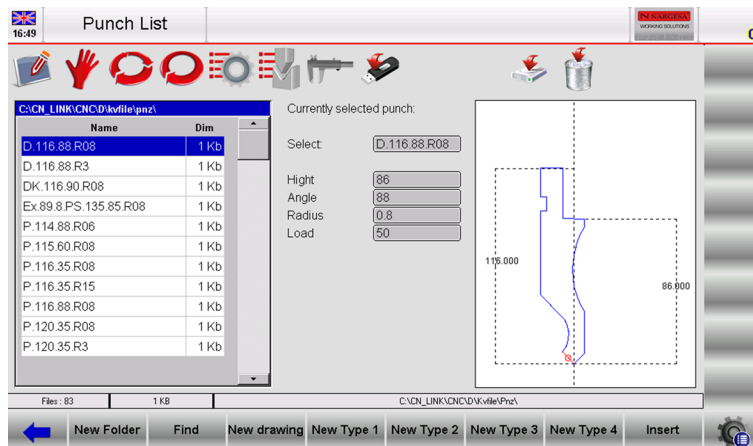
16:49

Punch List

NARGESA WORKING SOLUTIONS

C:\CN_LINK\CNC\D\kvfile\pnz\

| Name | Dim |
|---|---|
| D.116.88.R08 | 1 Kb |
| D.116.88.R3 | 1 Kb |
| DK.116.90.R08 | 1 Kb |
| Ex.89.8.PS.135.85.R08 | 1 Kb |
| P.114.88.R06 | 1 Kb |
| P.115.60.R08 | 1 Kb |
| P.116.35.R08 | 1 Kb |
| P.116.35.R15 | 1 Kb |
| P.116.88.R08 | 1 Kb |
| P.120.35.R08 | 1 Kb |
| P.120.35.R3 | 1 Kb |

Currently selected punch:

Select: D.116.88.R08

Hight 86
Angle 88
Radius 0.8
Load 50

116.000

86.000

Files : 83 1 KB C:\CN_LINK\CNC\D\Kvfile\Pnz\

New Folder Find New drawing New Type 1 New Type 2 New Type 3 New Type 4 Insert